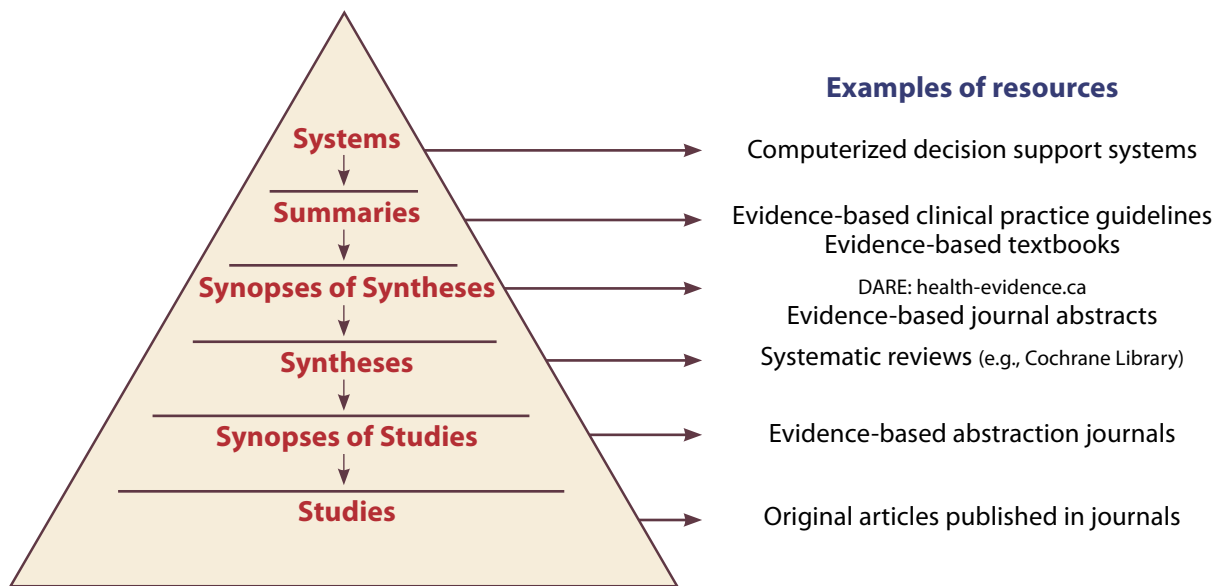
Systems

Summaries

Synopses of Syntheses

Syntheses

Synopses of Studies

Studies

Examples of resources

Computerized decision support systems

Evidence-based clinical practice guidelines
Evidence-based textbooks

DARE: health-evidence.ca
Evidence-based journal abstracts

Systematic reviews (e.g., Cochrane Library)

Evidence-based abstraction journals

Original articles published in journals